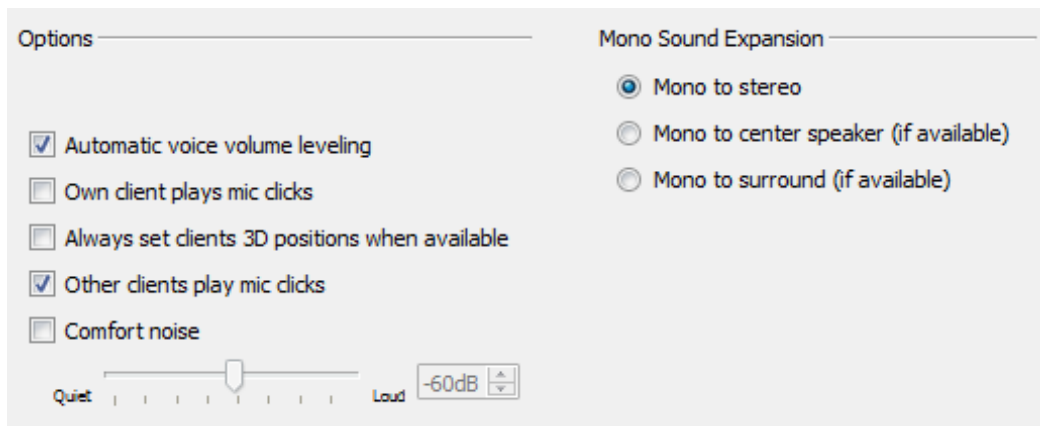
Options

Automatic voice volume leveling

Own client plays mic clicks

Always set clients 3D positions when available

Other clients play mic clicks

Comfort noise

Quiet

Loud

-60dB

Mono Sound Expansion

Mono to stereo

Mono to center speaker (if available)

Mono to surround (if available)